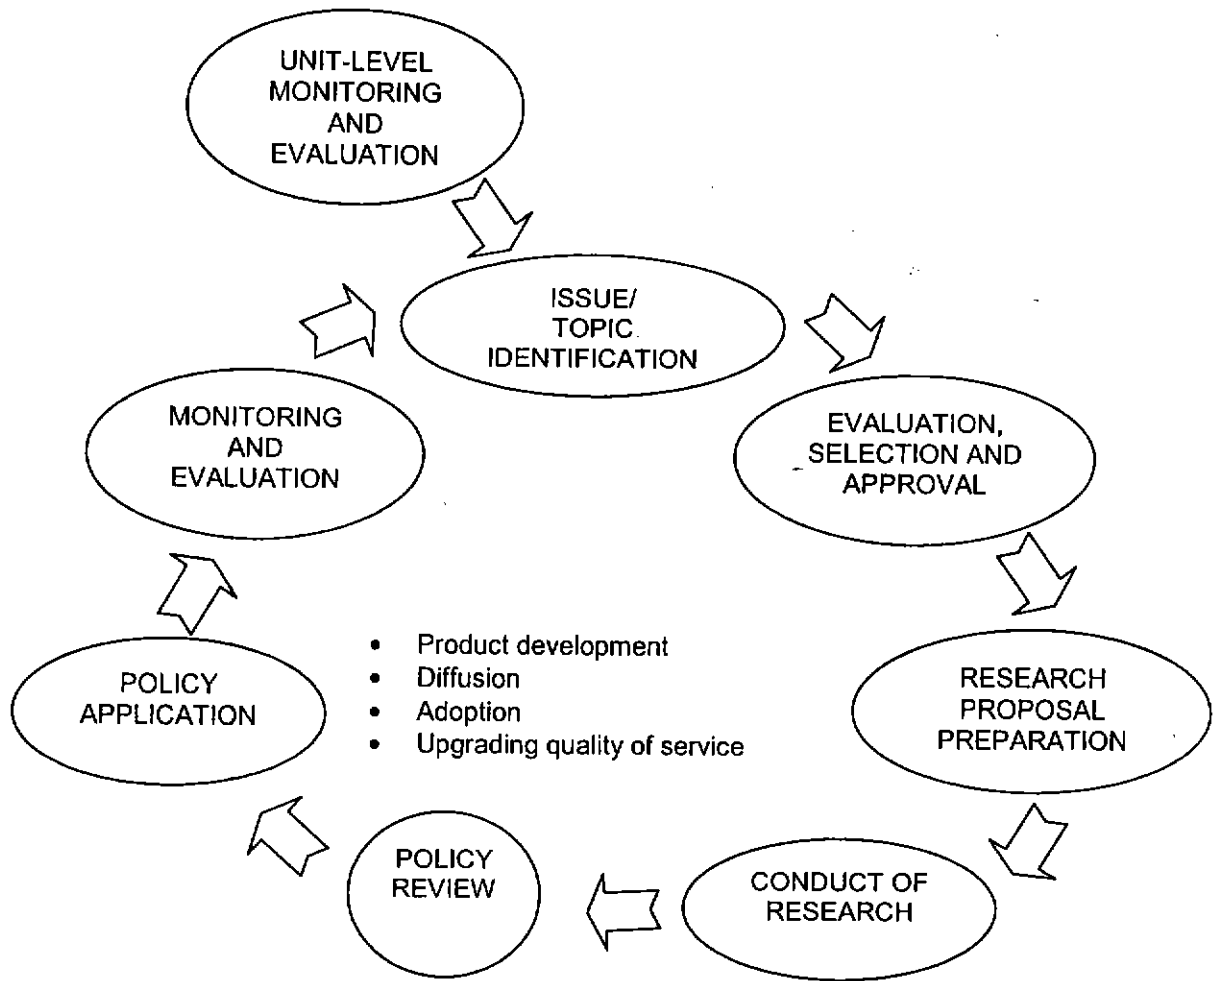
UNIT-LEVEL MONITORING AND EVALUATION

ISSUE/ TOPIC IDENTIFICATION

EVALUATION, SELECTION AND APPROVAL

RESEARCH PROPOSAL PREPARATION

CONDUCT OF RESEARCH

POLICY REVIEW

POLICY APPLICATION

MONITORING AND EVALUATION

- Product development
- Diffusion
- Adoption
- Upgrading quality of service